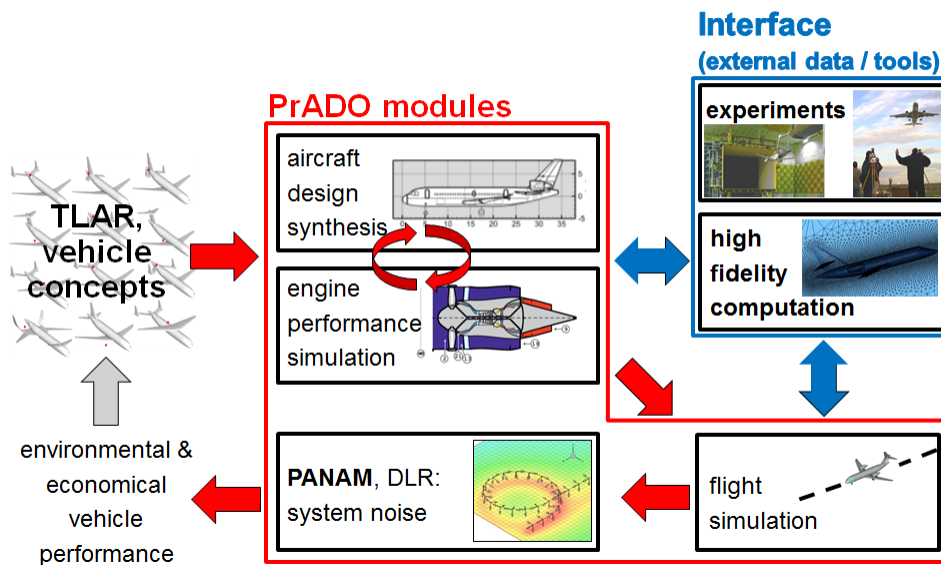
Interface
(external data / tools)

PrADO modules

TLAR, vehicle concepts

aircraft design synthesis

5
0
-5
0 5 10 15 20 25 30 35

engine performance simulation

experiments

high fidelity computation

environmental & economical vehicle performance

PANAM, DLR: system noise

flight simulation